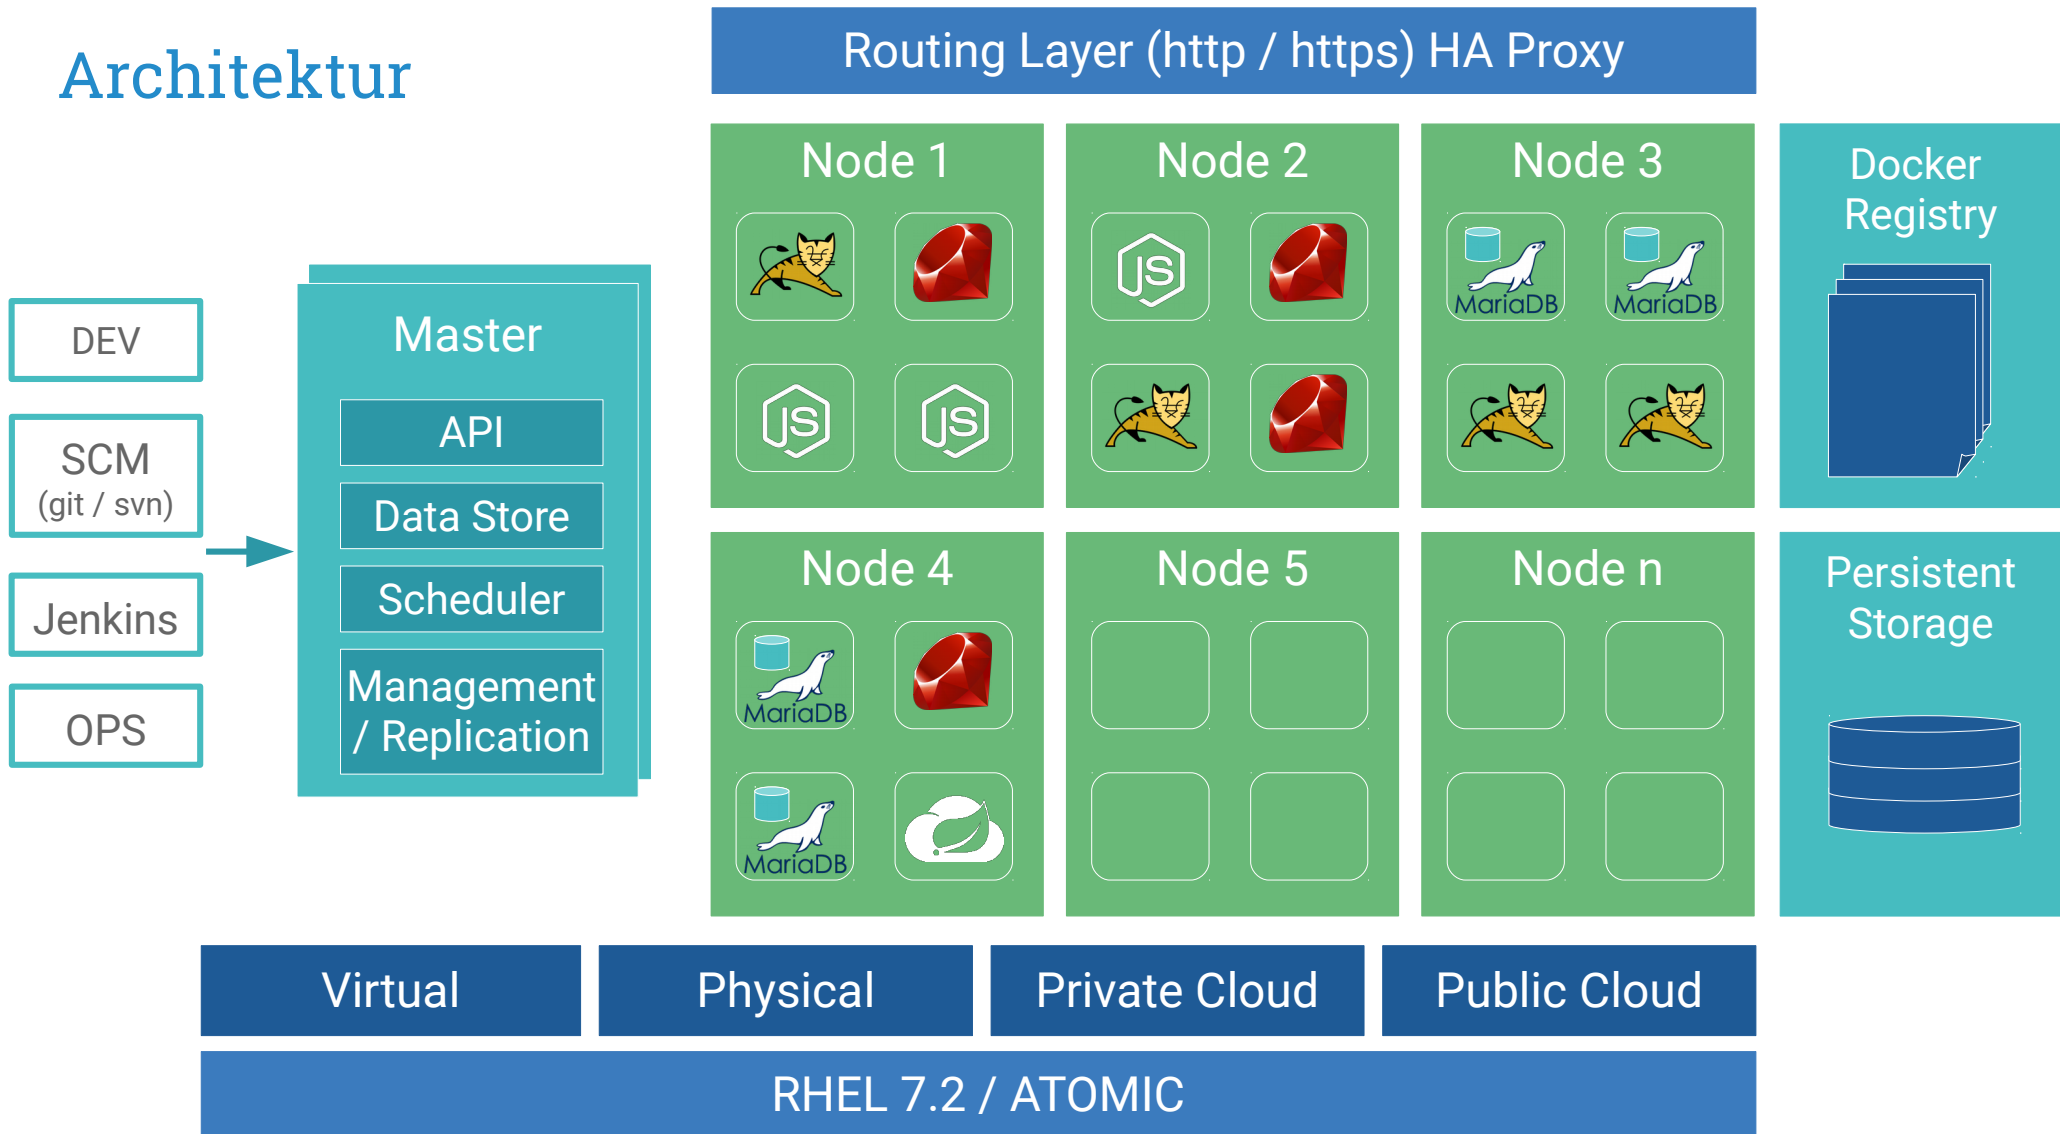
Architektur

Routing Layer (http / https) HA Proxy

DEV

SCM
(git / svn)

Jenkins

OPS

Master

API

Data Store

Scheduler

Management / Replication

Node 1

JS

JS

Node 2

JS

Node 3

MariaDB

MariaDB

Node 4

MariaDB

MariaDB

Node 5

Node n

Docker Registry

Persistent Storage

Virtual

Physical

Private Cloud

Public Cloud

RHEL 7.2 / ATOMIC